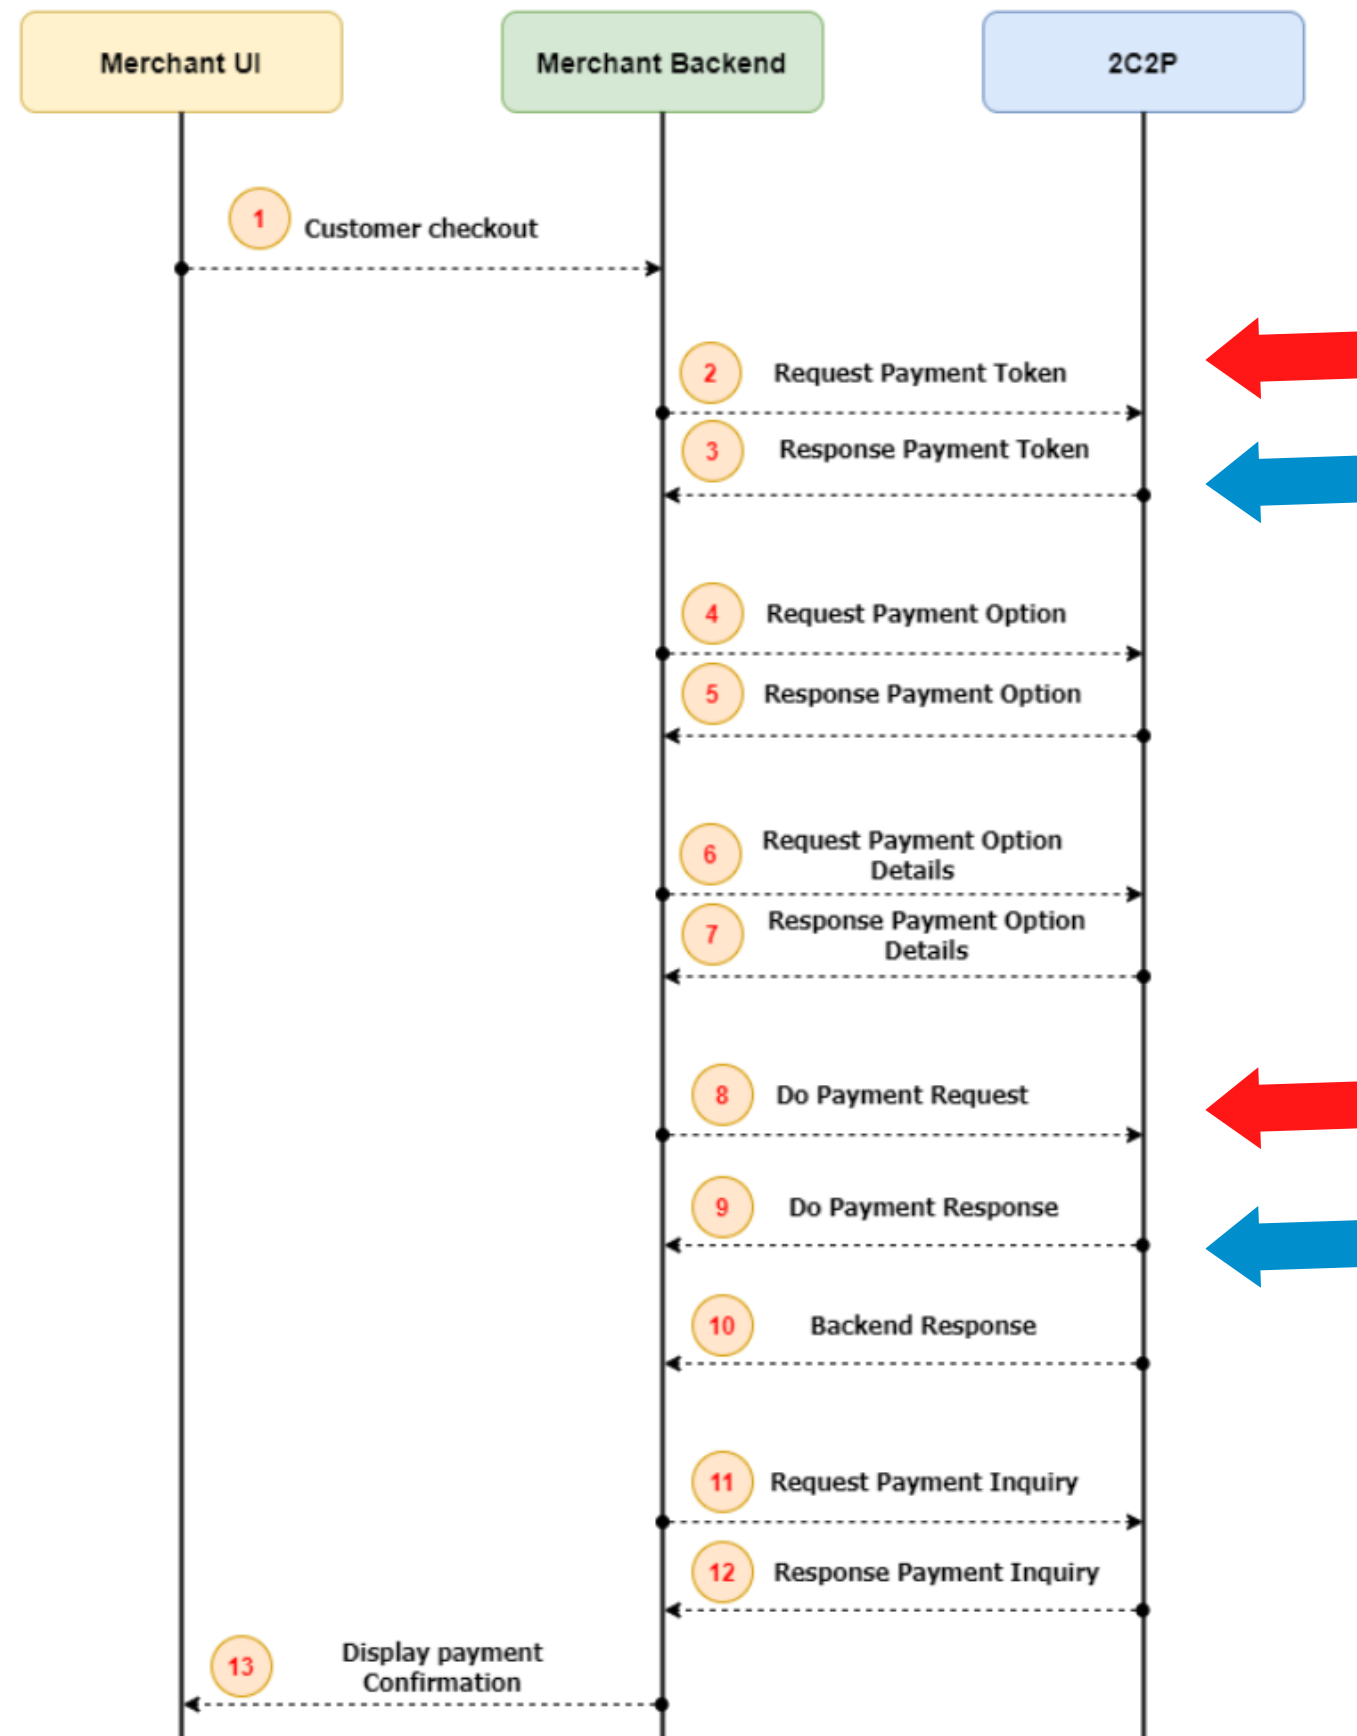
Merchant UI

Merchant Backend

2C2P

1 Customer checkout

2 Request Payment Token

3 Response Payment Token

4 Request Payment Option

5 Response Payment Option

6 Request Payment Option Details

7 Response Payment Option Details

8 Do Payment Request

9 Do Payment Response

10 Backend Response

11 Request Payment Inquiry

12 Response Payment Inquiry

13 Display payment Confirmation